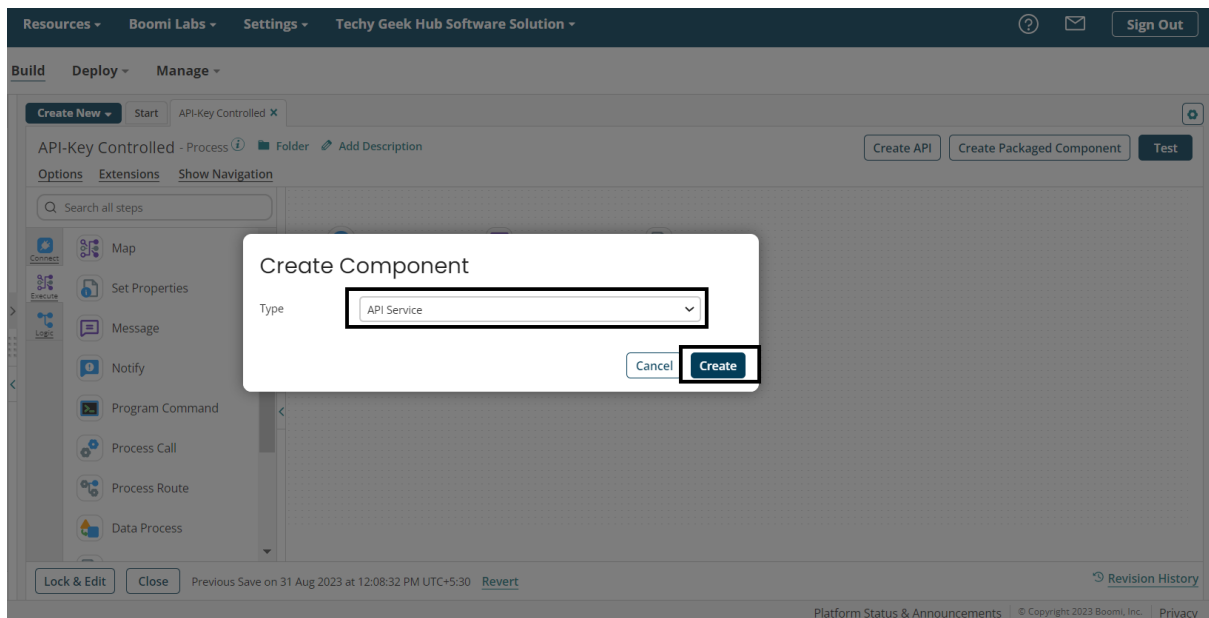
Resources ▾ Boomi Labs ▾ Settings ▾ Techy Geek Hub Software Solution ▾

Sign Out

Build Deploy ▾ Manage ▾

Create New ▾ Start API-Key Controlled ✕

API-Key Controlled - Process Folder Add Description

Create API Create Packaged Component Test

Options Extensions Show Navigation

Search all steps

Connect

Execute

Logic

Map

Set Properties

Message

Notify

Program Command

Process Call

Process Route

Data Process

Create Component

Type API Service

Cancel Create

Lock & Edit Close Previous Save on 31 Aug 2023 at 12:08:32 PM UTC+5:30 Revert

Revision History

Platform Status & Announcements © Copyright 2023 Boomi, Inc. Privacy